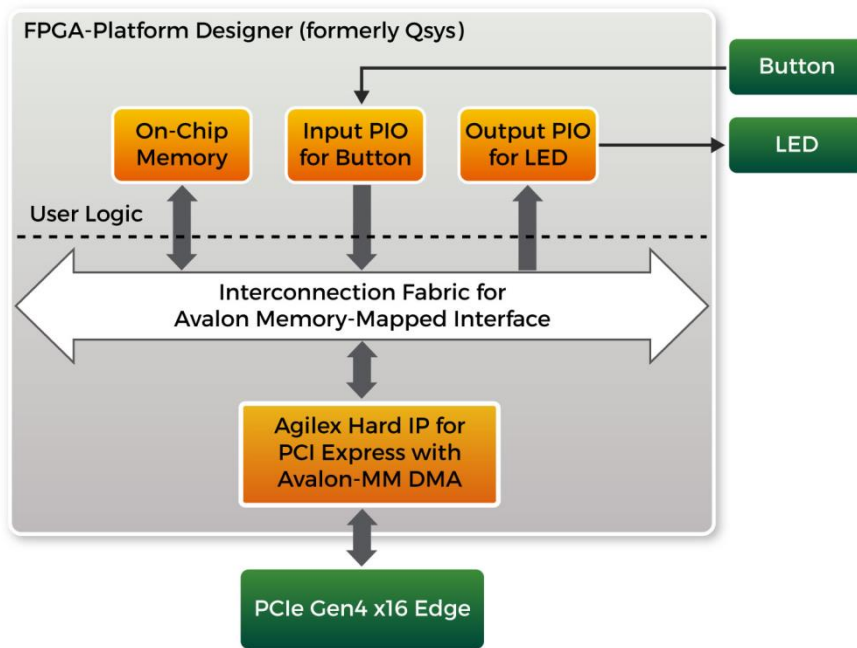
FPGA-Platform Designer (formerly Qsys)

Button

On-Chip Memory

Input PIO for Button

Output PIO for LED

LED

User Logic

Interconnection Fabric for Avalon Memory-Mapped Interface

Agilex Hard IP for PCI Express with Avalon-MM DMA

PCIe Gen4 x16 Edge